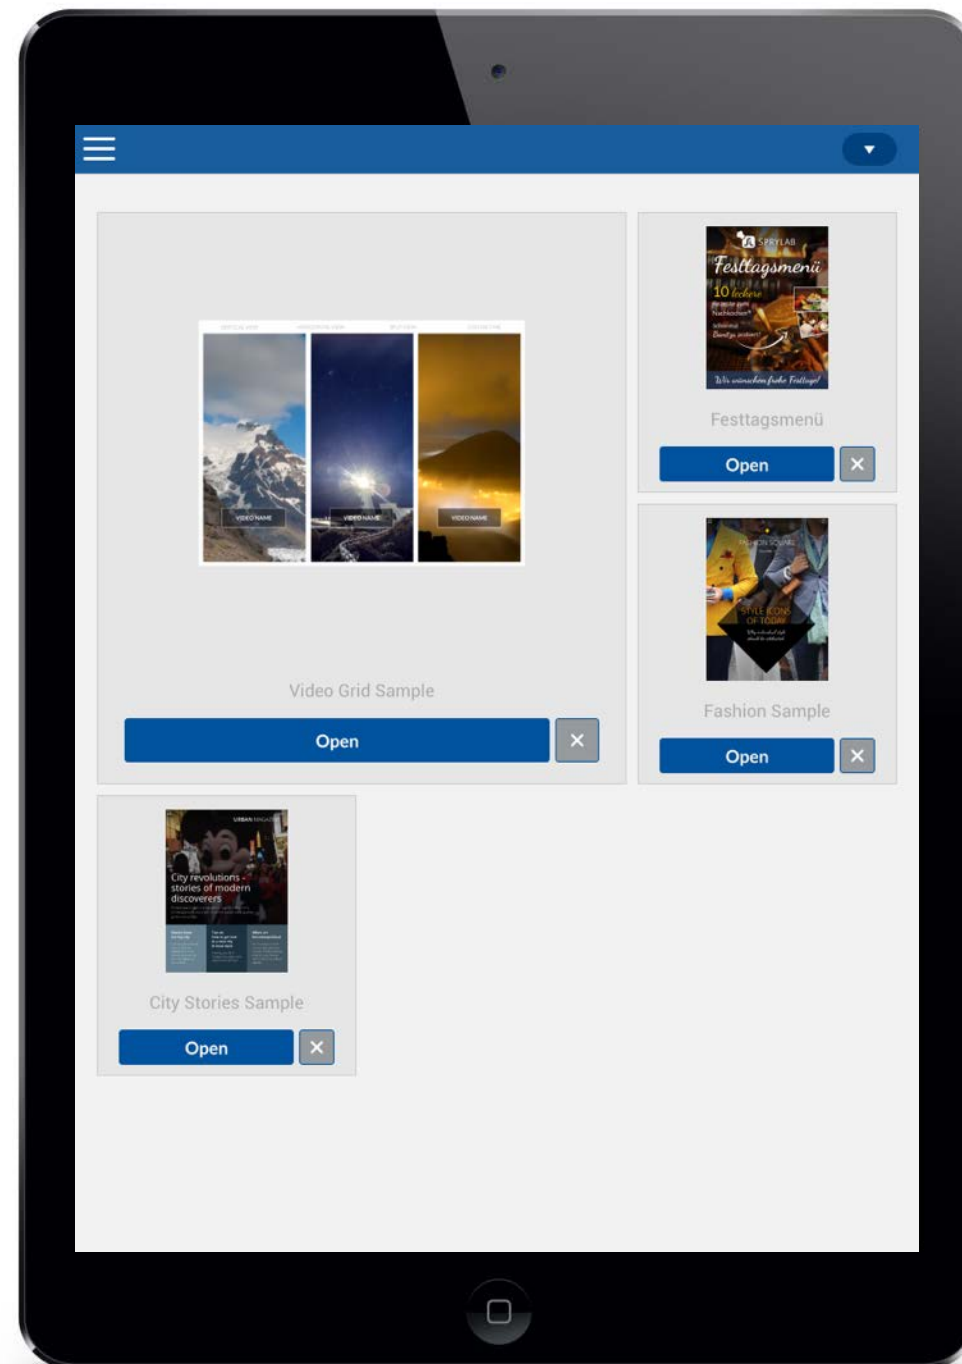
VIDEO NAME
VIDEO NAME
VIDEO NAME

Video Grid Sample

Open

×

SPRYLAB
Festtagsmenü
10 leckere
Rezepte zum Nachkochen
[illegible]
Wir wünschen frohe Festtage!

Festtagsmenü

Open

×

FASHION SQUARE
STYLE ICONS OF TODAY
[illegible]

Fashion Sample

Open

×

URBAN MAGAZINE
City revolutions - stories of modern discoverers
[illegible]

City Stories Sample

Open

×